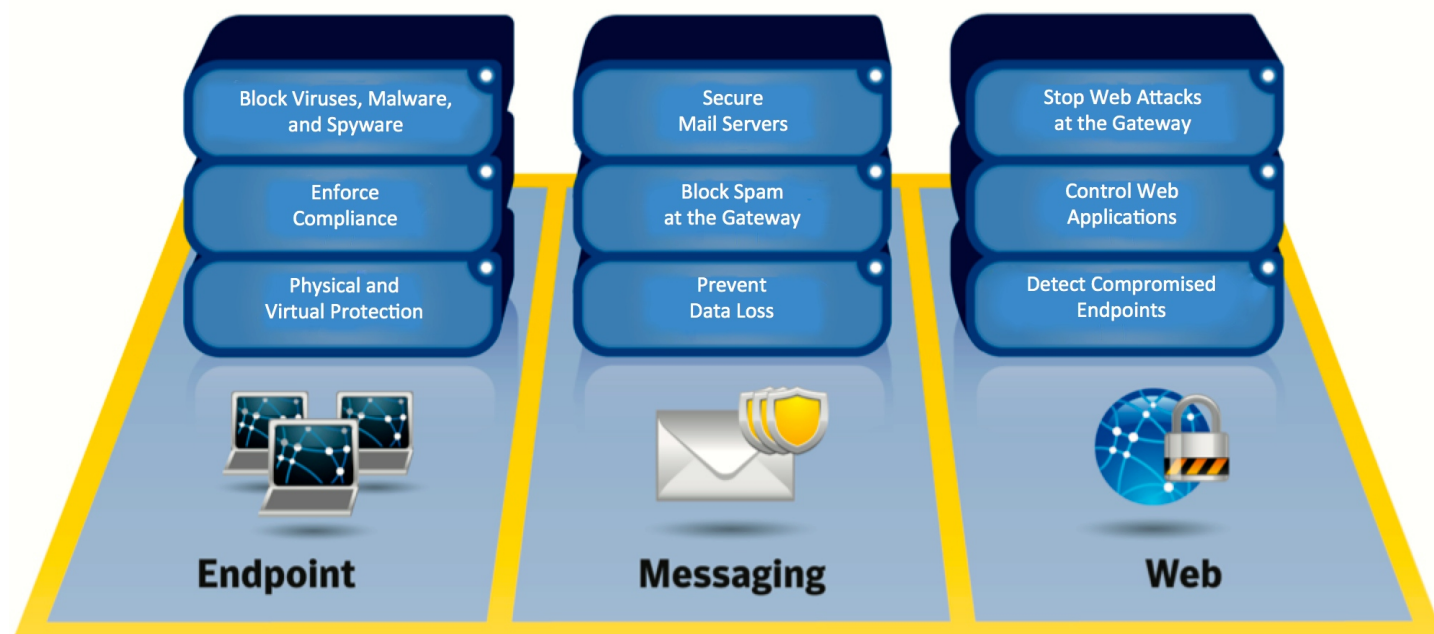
Block Viruses, Malware, and Spyware

Enforce Compliance

Physical and Virtual Protection

Endpoint

Secure Mail Servers

Block Spam at the Gateway

Prevent Data Loss

Messaging

Stop Web Attacks at the Gateway

Control Web Applications

Detect Compromised Endpoints

Web